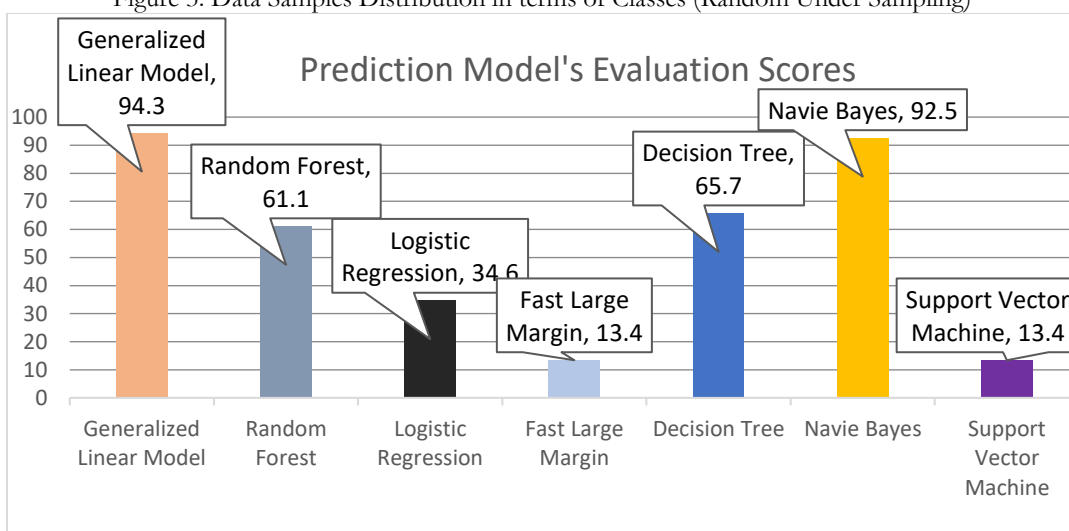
Figure 5. Data Samples Distribution in terms of Classes (Random Under Sampling)

Prediction Model's Evaluation Scores

Generalized Linear Model, 94.3

Random Forest, 61.1

Logistic Regression, 34.6

Fast Large Margin, 13.4

Decision Tree, 65.7

Navie Bayes, 92.5

Support Vector Machine, 13.4

100
90
80
70
60
50
40
30
20
10
0

Generalized Linear Model
Random Forest
Logistic Regression
Fast Large Margin
Decision Tree
Navie Bayes
Support Vector Machine